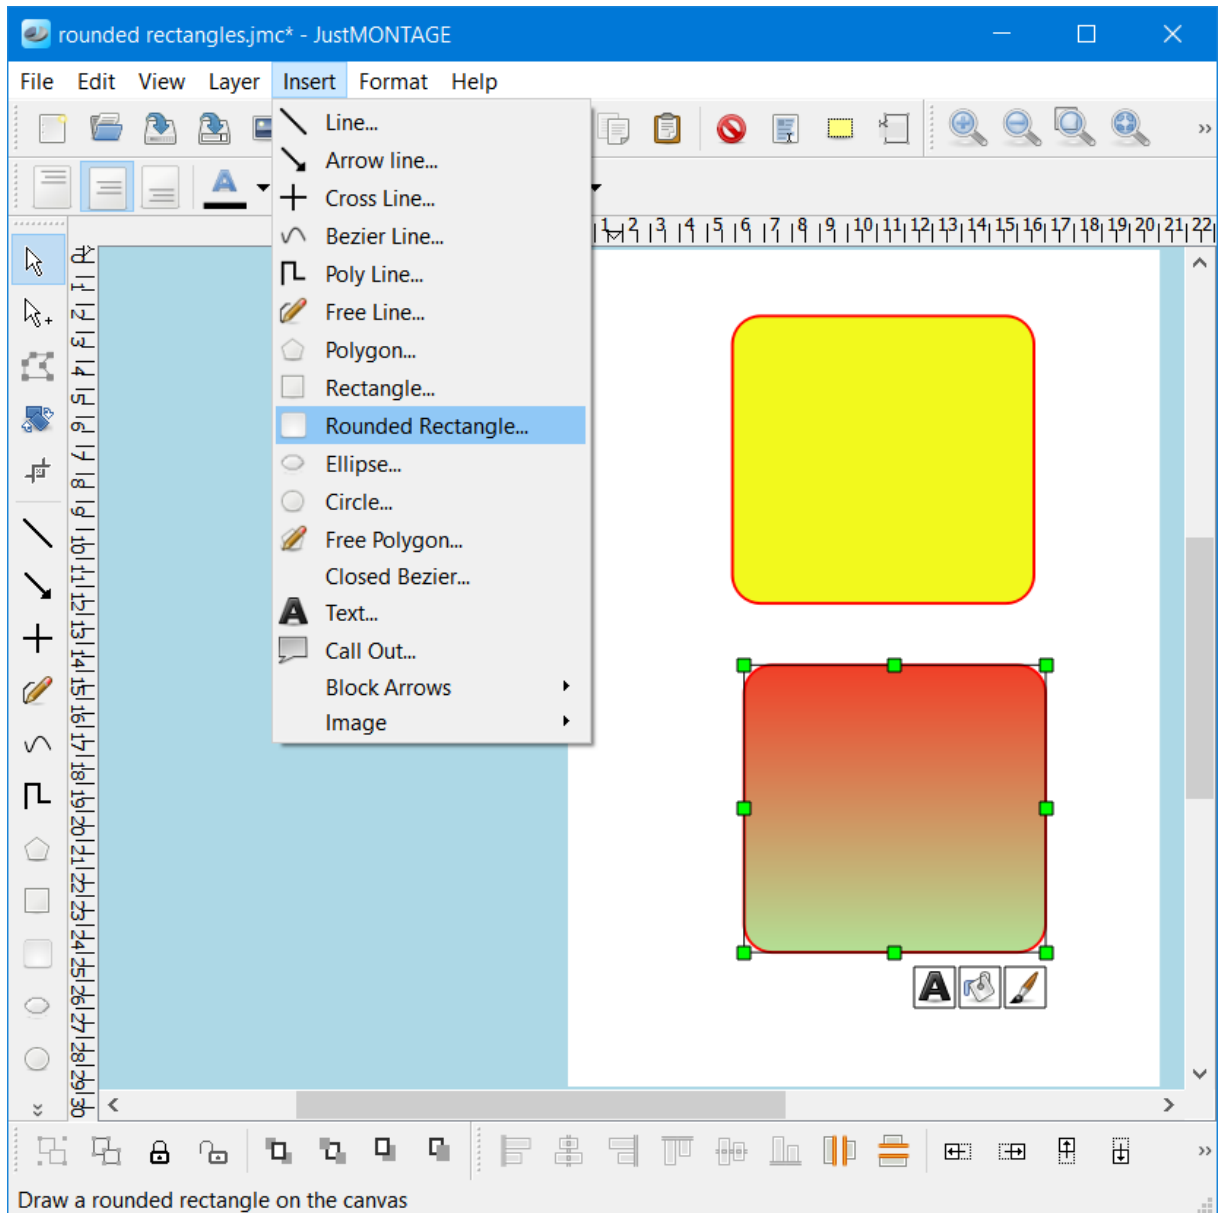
rounded rectangles.jmc* - JustMONTAGE

File Edit View Layer Insert Format Help

Line...
Arrow line...
Cross Line...
Bezier Line...
Poly Line...
Free Line...
Polygon...
Rectangle...
Rounded Rectangle...
Ellipse...
Circle...
Free Polygon...
Closed Bezier...
Text...
Call Out...
Block Arrows
Image

Draw a rounded rectangle on the canvas